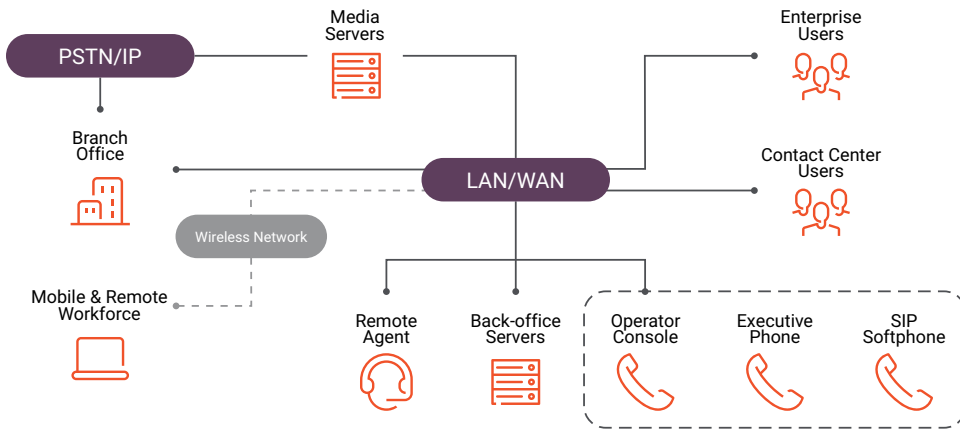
PSTN/IP

Media Servers

Enterprise Users

Branch Office

LAN/WAN

Contact Center Users

Wireless Network

Mobile & Remote Workforce

Remote Agent

Back-office Servers

Operator Console

Executive Phone

SIP Softphone